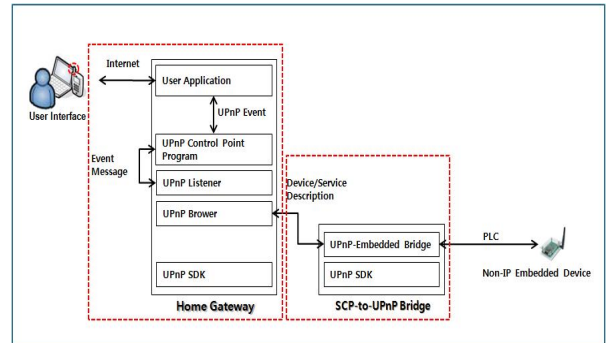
Internet

User Interface

User Application

UPnP Event

UPnP Control Point Program

Event Message

UPnP Listener

UPnP Brower

UPnP SDK

Home Gateway

Device/Service Description

UPnP-Embedded Bridge

UPnP SDK

SCP-to-UPnP Bridge

PLC

Non-IP Embedded Device